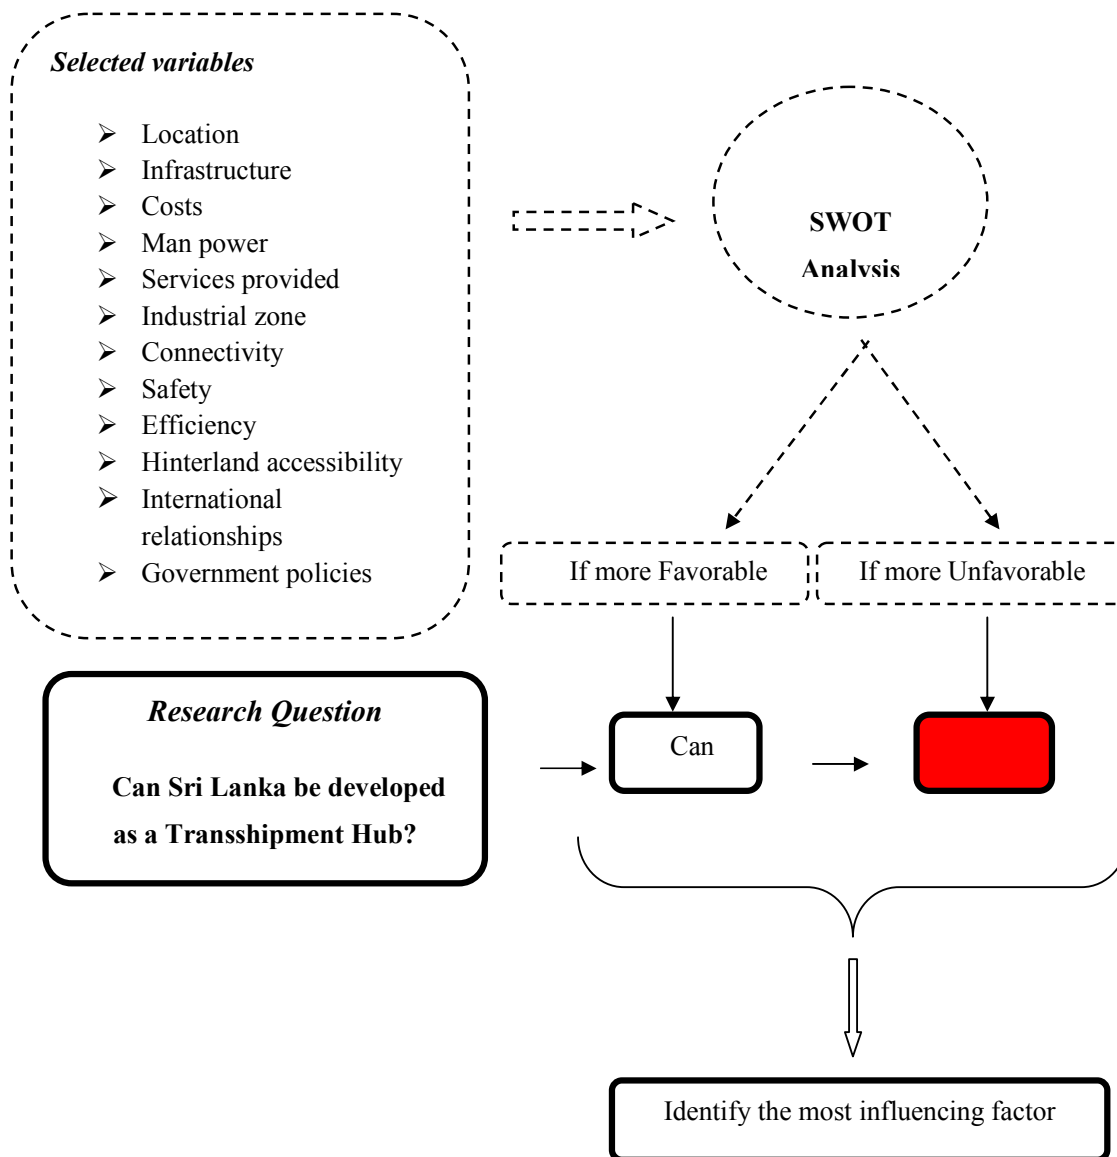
Selected variables

- Location
- Infrastructure
- Costs
- Man power
- Services provided
- Industrial zone
- Connectivity
- Safety
- Efficiency
- Hinterland accessibility
- International relationships
- Government policies

SWOT Analysis

If more Favorable

If more Unfavorable

Research Question

Can Sri Lanka be developed as a Transshipment Hub?

Can

Identify the most influencing factor